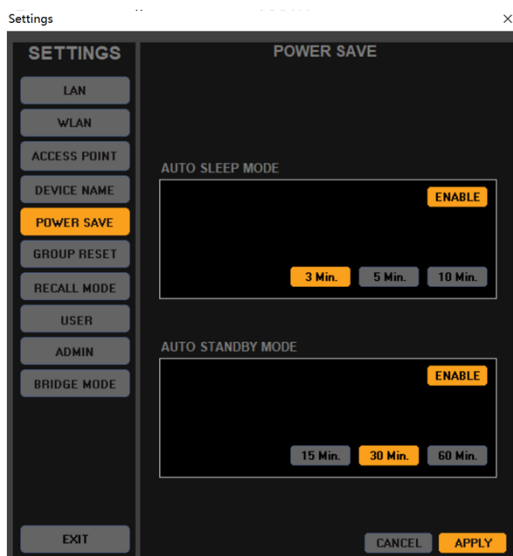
Settings
×

SETTINGS

LAN
WLAN
ACCESS POINT
DEVICE NAME
POWER SAVE
GROUP RESET
RECALL MODE
USER
ADMIN
BRIDGE MODE

EXIT

POWER SAVE

AUTO SLEEP MODE
ENABLE
3 Min.
5 Min.
10 Min.

AUTO STANDBY MODE
ENABLE
15 Min.
30 Min.
60 Min.

CANCEL
APPLY